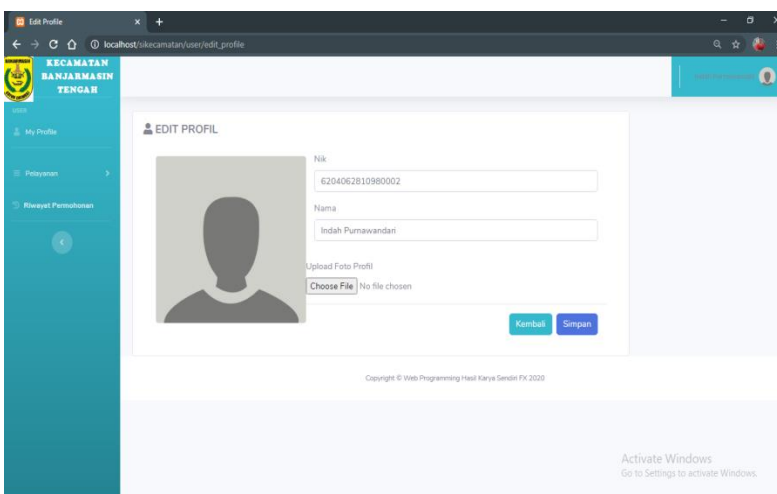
Edit Profile
localhost/sikecamatan/user/edit_profile
KECAMATAN BANJARMASIN TENGAH
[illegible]
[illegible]
My Profile
Pelayanan
Riwayat Permohonan
EDIT PROFIL
Nik
6204062810980002
Nama
Indah Purnawandari
Upload Foto Profil
Choose File No file chosen
Kembali
Simpan
Copyright © Web Programming Hasil Karya Sendiri FX 2020
Activate Windows
Go to Settings to activate Windows.